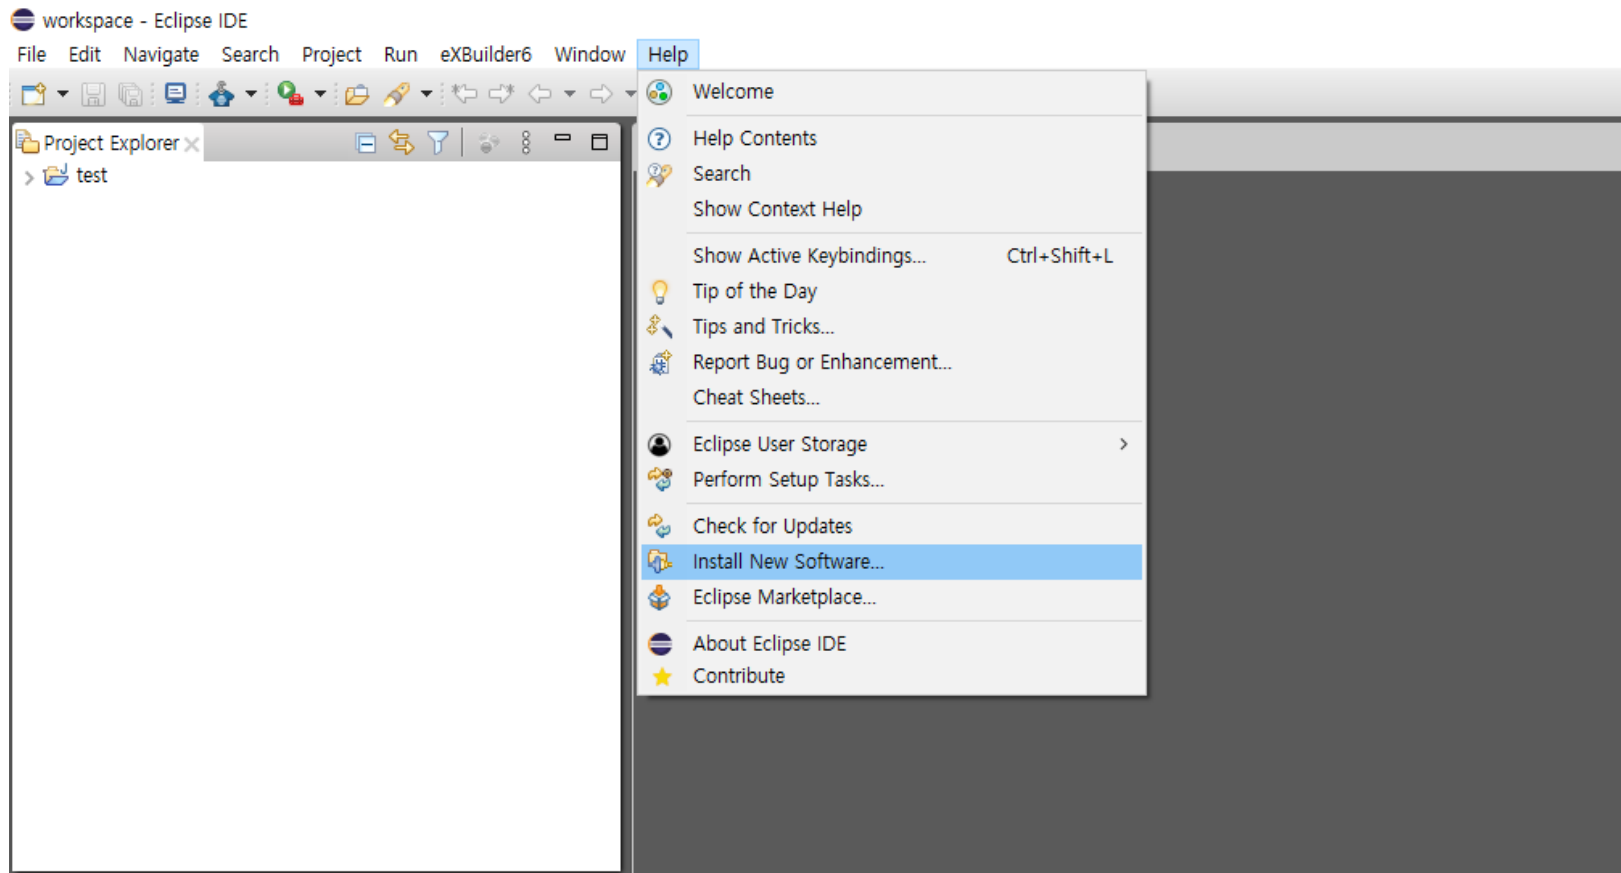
workspace - Eclipse IDE

File Edit Navigate Search Project Run eXBuilder6 Window Help

Project Explorer

test

Welcome

Help Contents

Search

Show Context Help

Show Active Keybindings... Ctrl+Shift+L

Tip of the Day

Tips and Tricks...

Report Bug or Enhancement...

Cheat Sheets...

Eclipse User Storage

Perform Setup Tasks...

Check for Updates

Install New Software...

Eclipse Marketplace...

About Eclipse IDE

Contribute